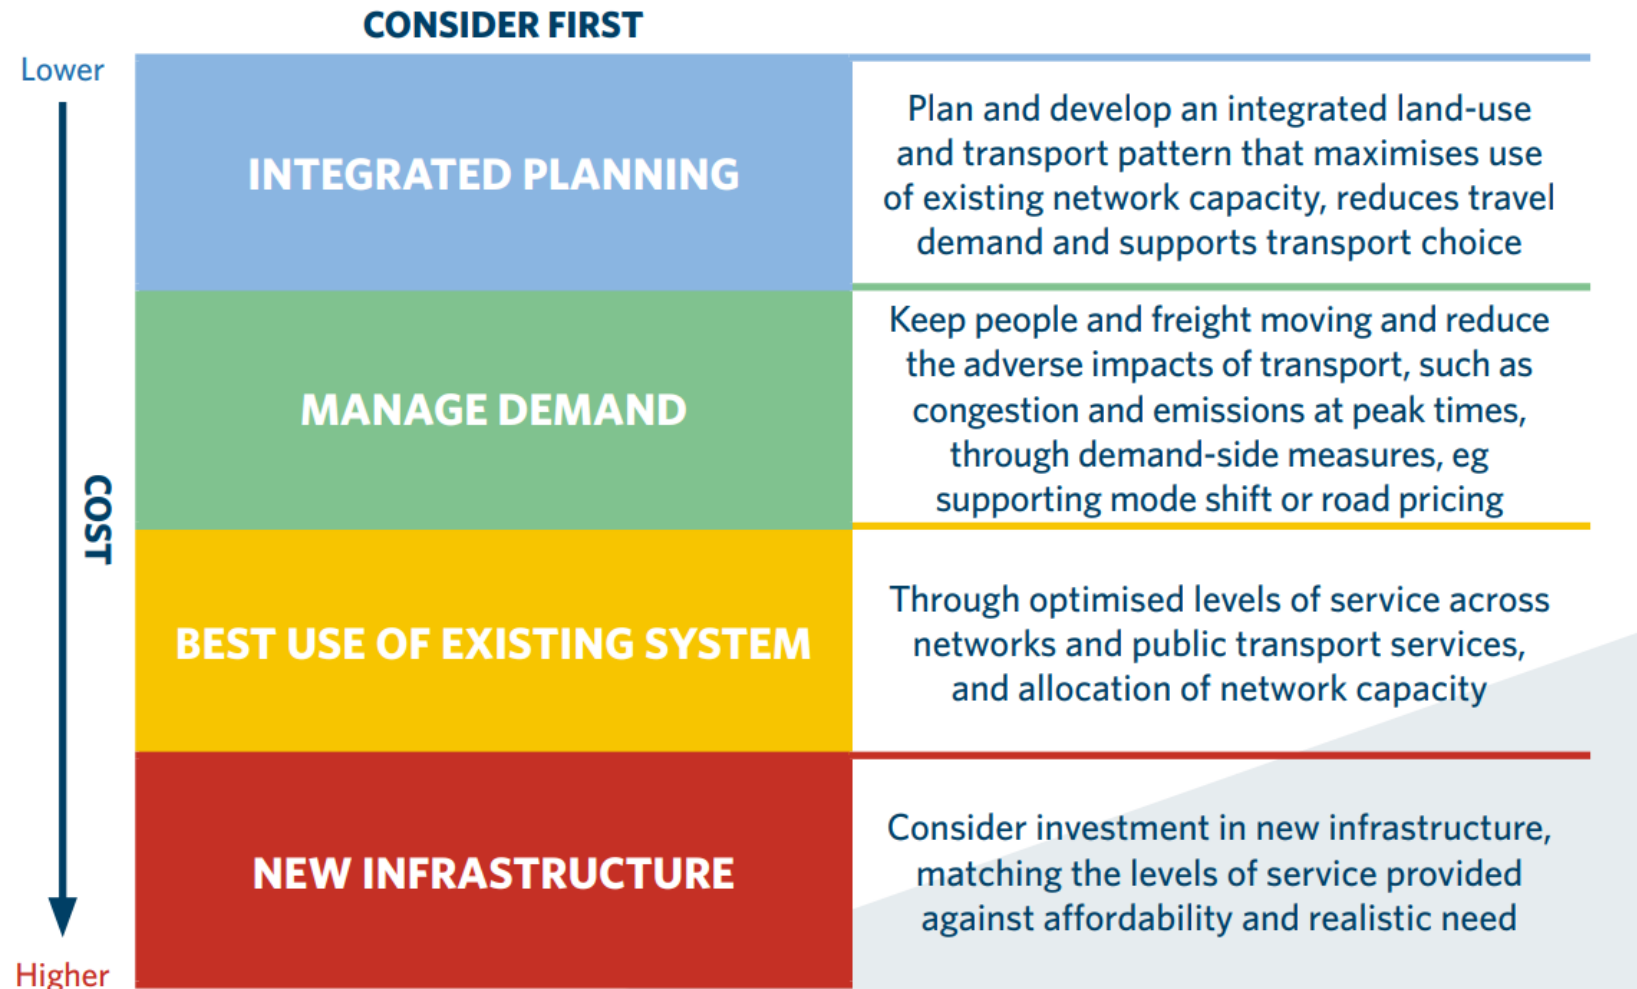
CONSIDER FIRST

Lower

COST

Higher

INTEGRATED PLANNING

Plan and develop an integrated land-use and transport pattern that maximises use of existing network capacity, reduces travel demand and supports transport choice

MANAGE DEMAND

Keep people and freight moving and reduce the adverse impacts of transport, such as congestion and emissions at peak times, through demand-side measures, eg supporting mode shift or road pricing

BEST USE OF EXISTING SYSTEM

Through optimised levels of service across networks and public transport services, and allocation of network capacity

NEW INFRASTRUCTURE

Consider investment in new infrastructure, matching the levels of service provided against affordability and realistic need